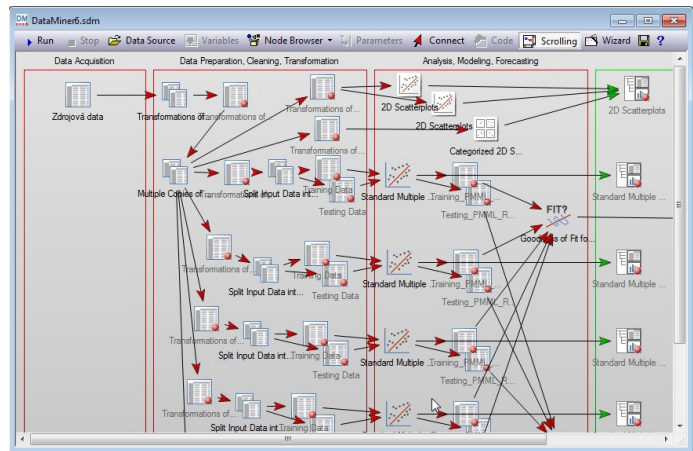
DataMiner6.sdm

Run | Stop | Data Source | Variables | Node Browser | Parameters | Connect | Code | Scrolling | Wizard | ?

Data Acquisition

Data Preparation, Cleaning, Transformation

Analysis, Modeling, Forecasting

Zdrojová data

Transformations of...

Transformations of...

Transformations of...

Transformations of...

Multiple Copies of...

Transformations of...

Split Input Data int...

Training Data

Testing Data

2D Scatterplots

2D Scatterplots

Categorized 2D S...

Standard Multiple ...

Training_PMML_...

Testing_PMML_R...

FIT?

Goodness of Fit fo...

Transformations of...

Split Input Data int...

Training Data

Testing Data

Standard Multiple ...

Training_PMML_...

Testing_PMML_R...

Transformations of...

Split Input Data int...

Training Data

Testing Data

Standard Multiple ...

Training_PMML_...

Testing_PMML_R...

Transformations of...

Split Input Data int...

Training Data

2D Scatterplots

Standard Multiple ...

Standard Multiple ...

Standard Multiple ...

Standard Multiple ...